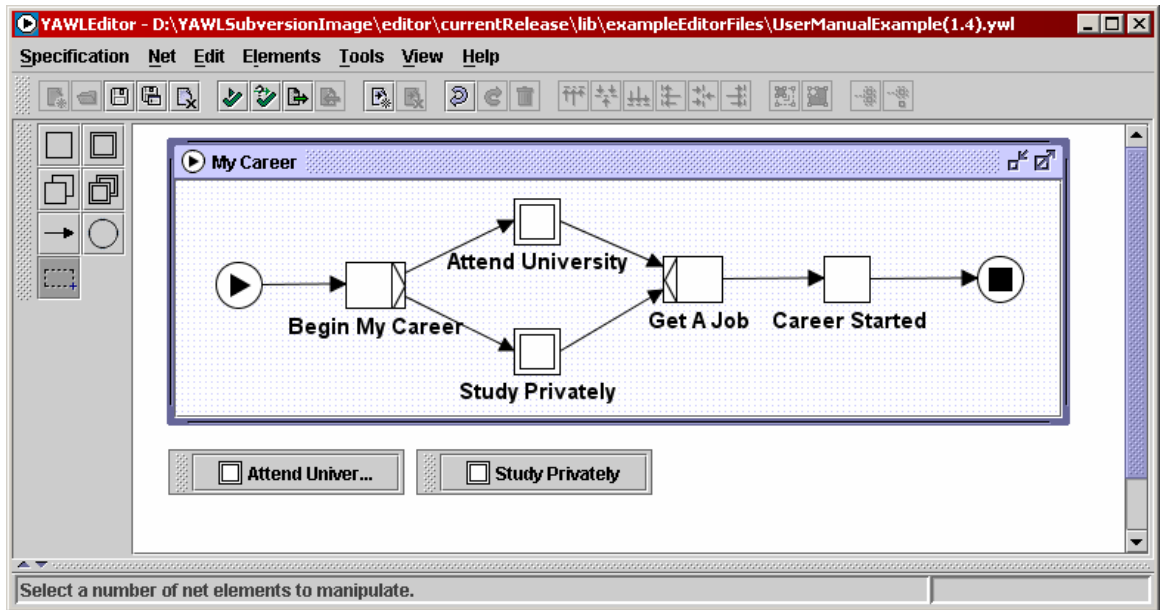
YAWLEditor - D:\YAWLSubversionImage\editor\currentRelease\lib\exampleEditorFiles\UserManualExample(1.4).ywl

Specification Net Edit Elements Tools View Help

My Career

Attend University

Begin My Career

Get A Job

Career Started

Study Privately

Attend Univer...

Study Privately

Select a number of net elements to manipulate.